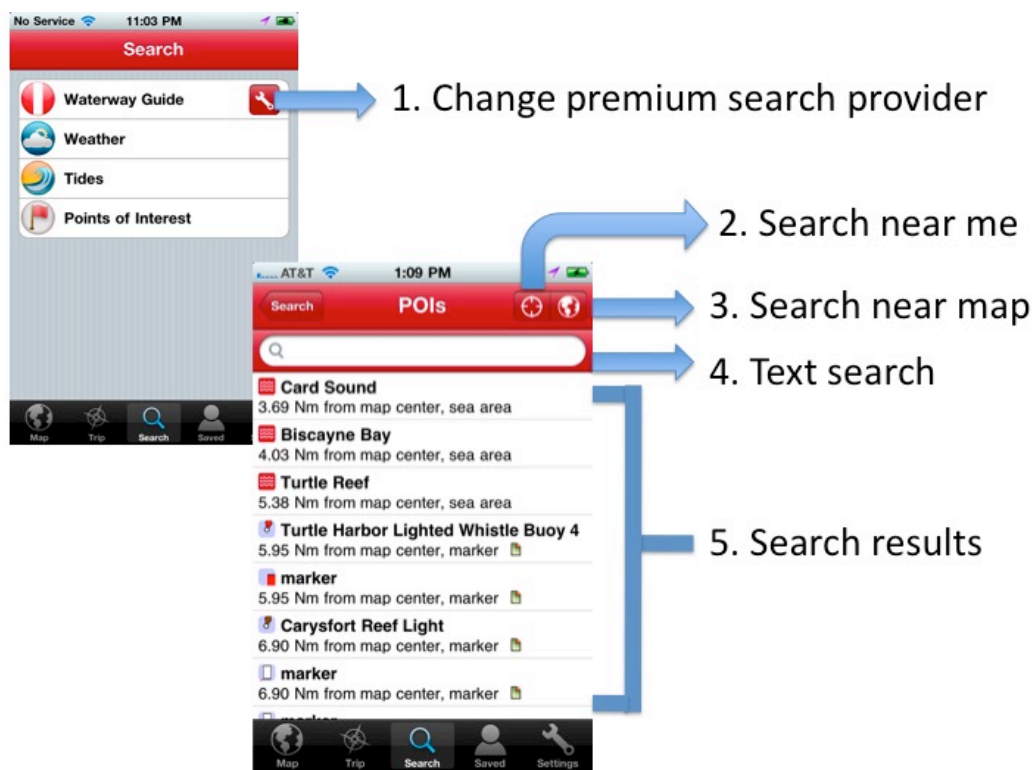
No Service 11:03 PM

Search

Waterway Guide

Weather

Tides

Points of Interest

Map Trip Search Saved

1. Change premium search provider

2. Search near me

3. Search near map

4. Text search

5. Search results

AT&T 1:09 PM

Search POIs

Card Sound
3.69 Nm from map center, sea area

Biscayne Bay
4.03 Nm from map center, sea area

Turtle Reef
5.38 Nm from map center, sea area

Turtle Harbor Lighted Whistle Buoy 4
5.95 Nm from map center, marker

marker
5.95 Nm from map center, marker

Carysfort Reef Light
6.90 Nm from map center, marker

marker
6.90 Nm from map center, marker

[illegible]

Map Trip Search Saved Settings